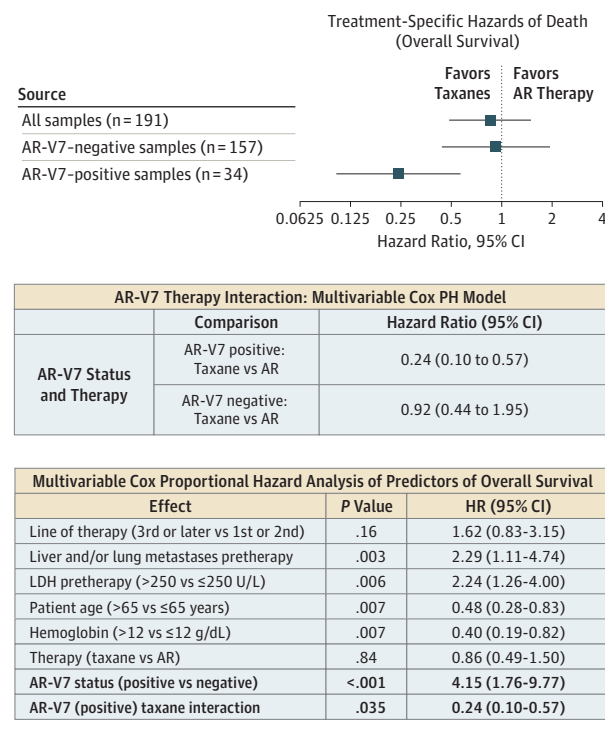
Treatment-Specific Hazards of Death (Overall Survival)

Source

Favors Taxanes

Favors AR Therapy

All samples (n = 191)

AR-V7–negative samples (n = 157)

AR-V7–positive samples (n = 34)

0.0625 0.125 0.25 0.5 1 2 4

Hazard Ratio, 95% CI

| AR-V7 Therapy Interaction: Multivariable Cox PH Model | | |
|---|---|---|
| | Comparison | Hazard Ratio (95% CI) |
| AR-V7 Status and Therapy | AR-V7 positive: Taxane vs AR | 0.24 (0.10 to 0.57) |
| | AR-V7 negative: Taxane vs AR | 0.92 (0.44 to 1.95) |

| Multivariable Cox Proportional Hazard Analysis of Predictors of Overall Survival | | |
|---|---|---|
| Effect | P Value | HR (95% CI) |
| Line of therapy (3rd or later vs 1st or 2nd) | .16 | 1.62 (0.83-3.15) |
| Liver and/or lung metastases pretherapy | .003 | 2.29 (1.11-4.74) |
| LDH pretherapy (>250 vs ≤250 U/L) | .006 | 2.24 (1.26-4.00) |
| Patient age (>65 vs ≤65 years) | .007 | 0.48 (0.28-0.83) |
| Hemoglobin (>12 vs ≤12 g/dL) | .007 | 0.40 (0.19-0.82) |
| Therapy (taxane vs AR) | .84 | 0.86 (0.49-1.50) |
| AR-V7 status (positive vs negative) | <.001 | 4.15 (1.76-9.77) |
| AR-V7 (positive) taxane interaction | .035 | 0.24 (0.10-0.57) |